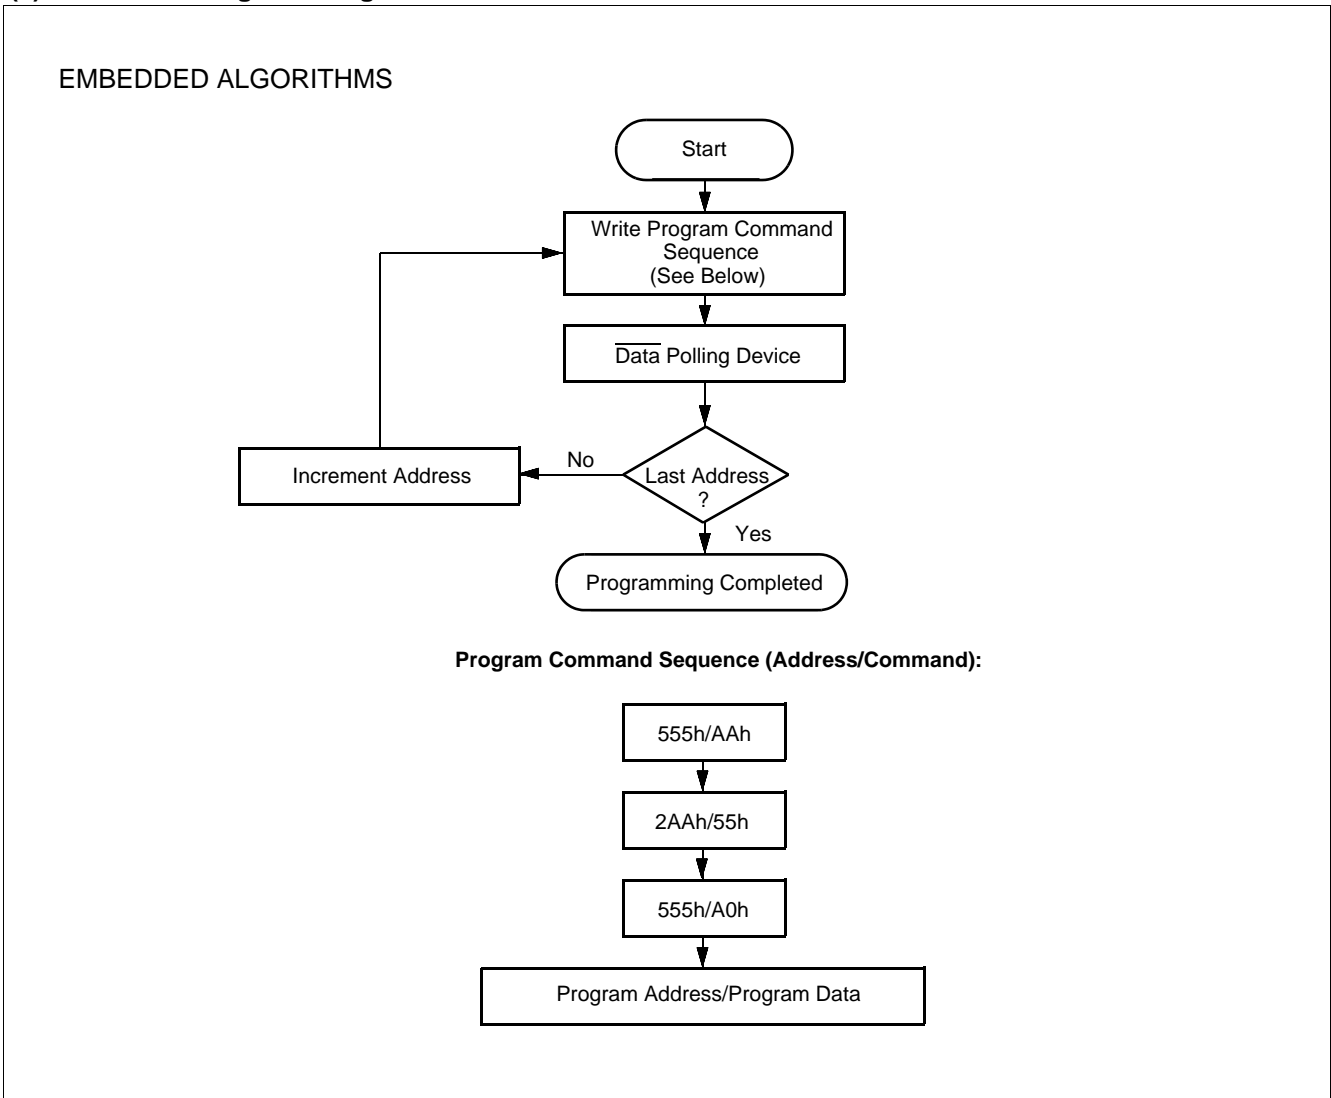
EMBEDDED ALGORITHMS

Start

Write Program Command Sequence (See Below)

$\overline{\text{Data}}$ Polling Device

Last Address ?

No

Increment Address

Yes

Programming Completed

**Program Command Sequence (Address/Command):**

555h/AAh

2AAh/55h

555h/A0h

Program Address/Program Data